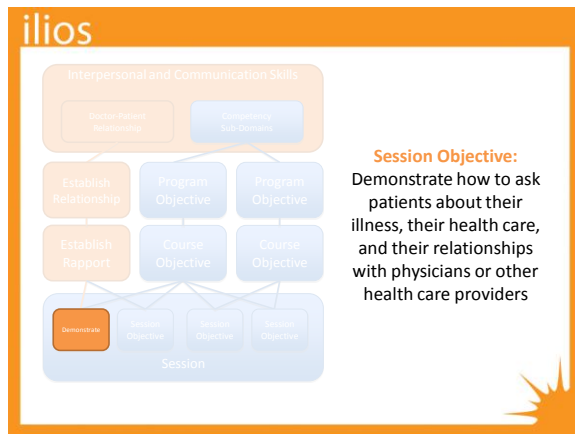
ilios

Interpersonal and Communication Skills

Doctor-Patient Relationship

Competency Sub-Domains

Establish Relationship

Program Objective

Program Objective

Establish Rapport

Course Objective

Course Objective

Demonstrate

Session Objective

Session Objective

Session Objective

Session

Session Objective:
Demonstrate how to ask patients about their illness, their health care, and their relationships with physicians or other health care providers